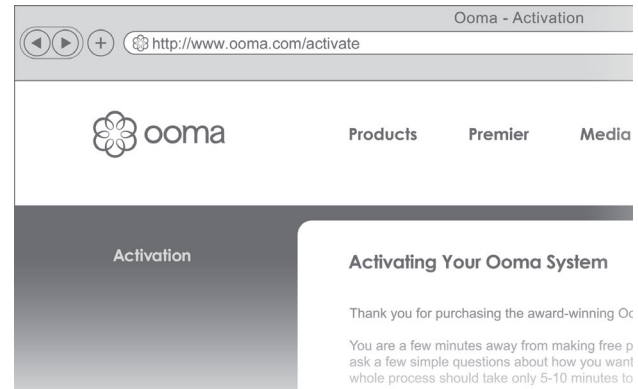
Ooma - Activation

http://www.ooma.com/activate

ooma

Products Premier Media

Activation

Activating Your Ooma System

Thank you for purchasing the award-winning Oo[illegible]

You are a few minutes away from making free p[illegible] ask a few simple questions about how you want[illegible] whole process should take only 5-10 minutes to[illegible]